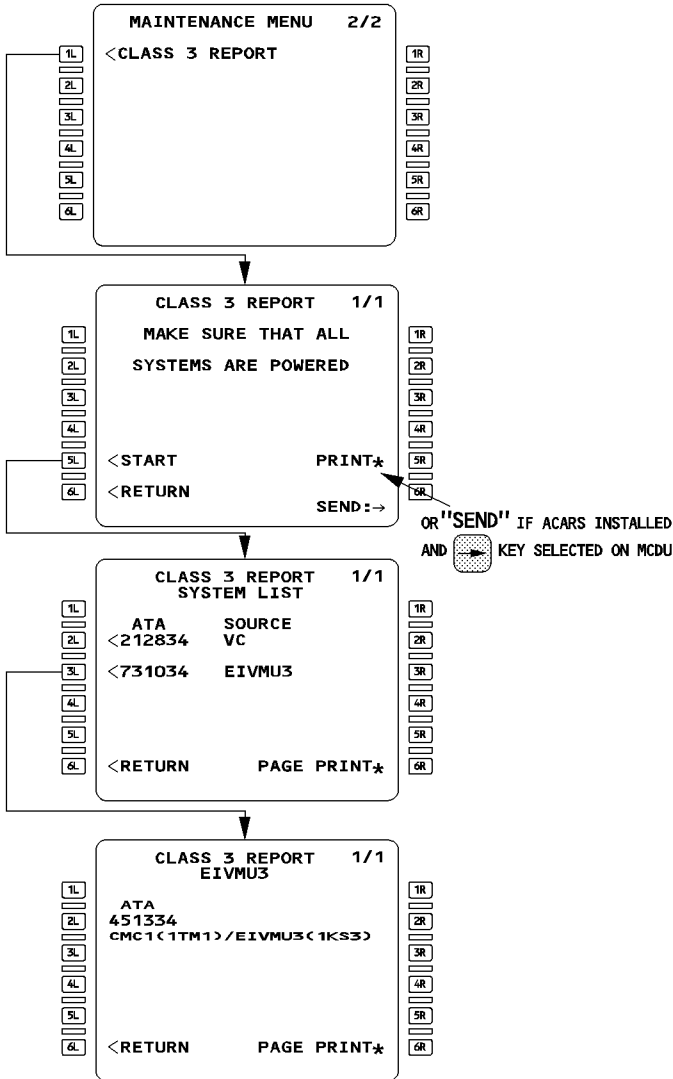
MAINTENANCE MENU 2/2

1L <CLASS 3 REPORT 1R
2L 2R
3L 3R
4L 4R
5L 5R
6L 6R

CLASS 3 REPORT 1/1

MAKE SURE THAT ALL

SYSTEMS ARE POWERED

1L 1R
2L 2R
3L 3R
4L 4R
5L <START PRINT* 5R
6L <RETURN 6R
SEND:→

OR "SEND" IF ACARS INSTALLED AND KEY SELECTED ON MCDU

CLASS 3 REPORT 1/1
SYSTEM LIST

1L ATA SOURCE 1R
2L <212834 VC 2R
3L <731034 EIVMU3 3R
4L 4R
5L 5R
6L <RETURN PAGE PRINT* 6R

CLASS 3 REPORT 1/1
EIVMU3

1L ATA 1R
2L 451334 2R
CMC1(1TM1)/EIVMU3(1KS3)
3L 3R
4L 4R
5L 5R
6L <RETURN PAGE PRINT* 6R